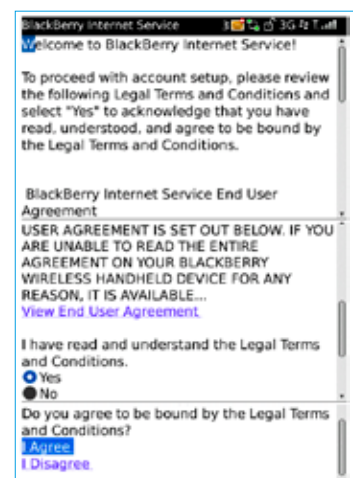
BlackBerry Internet Service 3G

Welcome to BlackBerry Internet Service!

To proceed with account setup, please review the following Legal Terms and Conditions and select "Yes" to acknowledge that you have read, understood, and agree to be bound by the Legal Terms and Conditions.

BlackBerry Internet Service End User Agreement

USER AGREEMENT IS SET OUT BELOW. IF YOU ARE UNABLE TO READ THE ENTIRE AGREEMENT ON YOUR BLACKBERRY WIRELESS HANDHELD DEVICE FOR ANY REASON, IT IS AVAILABLE...
View End User Agreement

I have read and understand the Legal Terms and Conditions.
Yes
No

Do you agree to be bound by the Legal Terms and Conditions?
I Agree
I Disagree